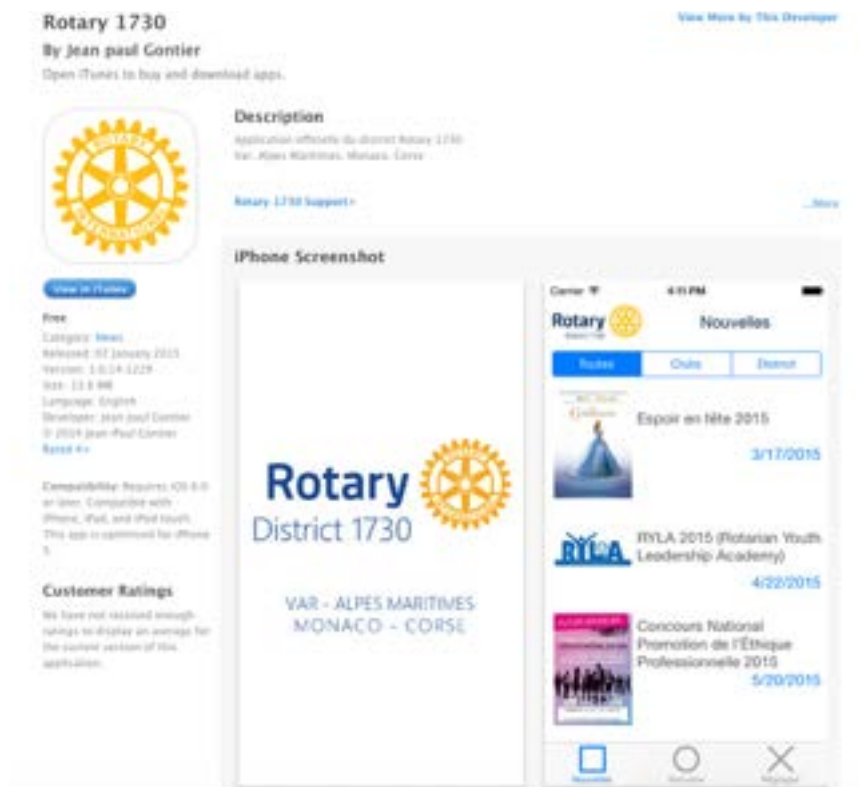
Rotary 1730

By Jean paul Gontier

Open iTunes to buy and download apps.

View More by This Developer

Description

Application officielle du district Rotary 1730 Var, Alpes Maritimes, Monaco, Corse

Rotary 1730 Support›

...More

View in iTunes

Free

Category: News
Released: 07 January 2015
Version: 1.0.14-1229
Size: 13.8 MB
Language: English
Developer: Jean paul Gontier
© 2014 Jean-Paul Gontier
Rated 4+

Compatibility: Requires iOS 6.0 or later. Compatible with iPhone, iPad, and iPod touch. This app is optimised for iPhone 5.

Customer Ratings

We have not received enough ratings to display an average for the current version of this application.

iPhone Screenshot

Rotary
District 1730

VAR - ALPES MARITIMES
MONACO - CORSE

Carrier 4:15 PM

Rotary

Nouvelles

Toutes | Clubs | District

Espoir en tête 2015
3/17/2015

RYLA

RYLA 2015 (Rotarian Youth Leadership Academy)
4/22/2015

Concours National Promotion de l'Éthique Professionnelle 2015
5/20/2015

Nouvelles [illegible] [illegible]